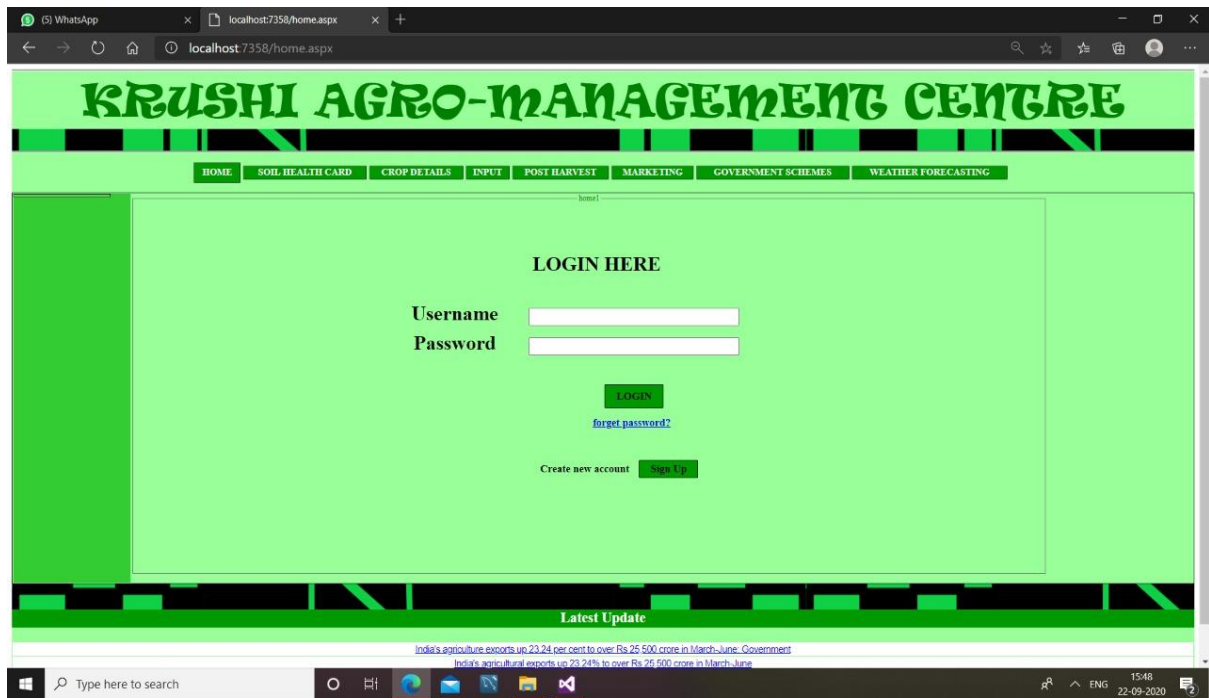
(5) WhatsApp
localhost:7358/home.aspx
localhost:7358/home.aspx

KRUSHI AGRO-MANAGEMENT CENTRE

HOME | SOIL HEALTH CARD | CROP DETAILS | INPUT | POST HARVEST | MARKETING | GOVERNMENT SCHEMES | WEATHER FORECASTING

home1

LOGIN HERE

Username

Password

LOGIN

forget password?

Create new account Sign Up

Latest Update

India's agriculture exports up 23.24 per cent to over Rs 25,500 crore in March-June: Government

India's agricultural exports up 23.24% to over Rs 25,500 crore in March-June

Type here to search

ENG 15:48 22-09-2020